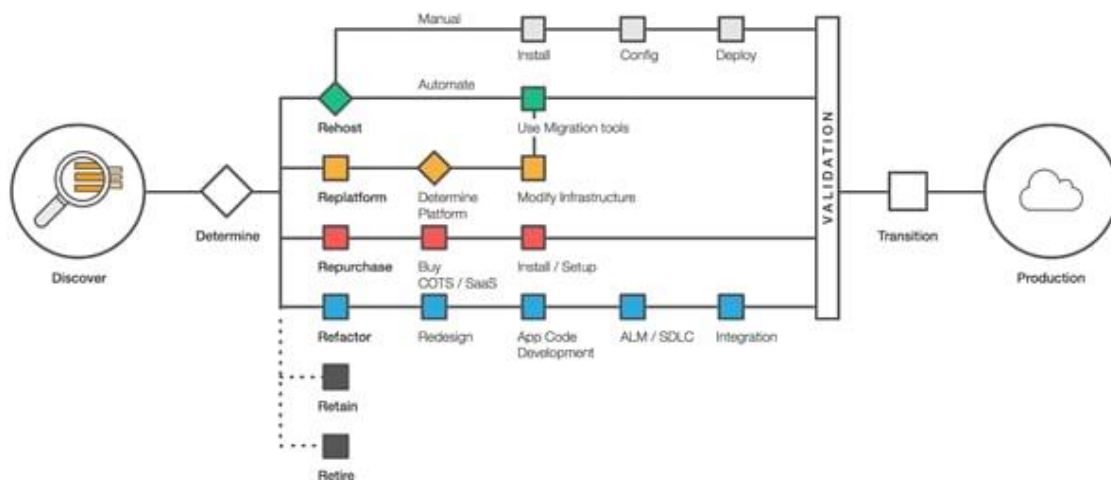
Manual

Install

Config

Deploy

Automate

Rehost

Use Migration tools

Replatform

Determine Platform

Modify Infrastructure

Discover

Determine

Repurchase

Buy COTS / SaaS

Install / Setup

Refactor

Redesign

App Code Development

ALM / SDLC

Integration

Retain

Retire

VALIDATION

Transition

Production